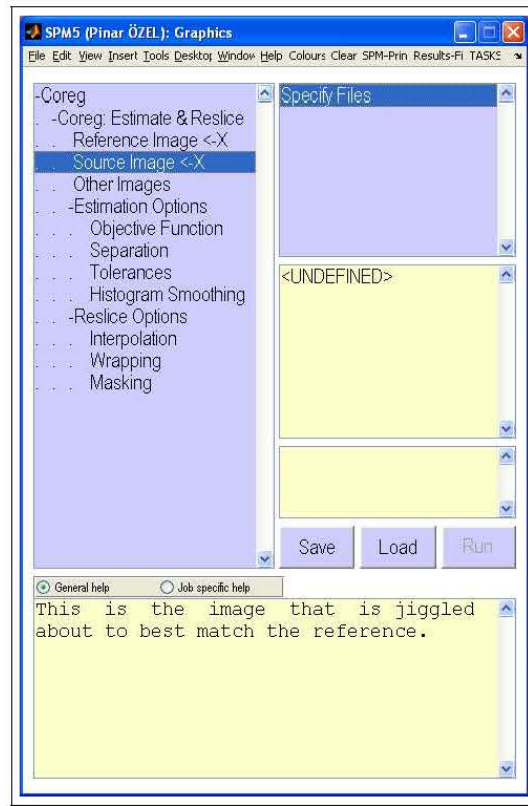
SPM5 (Pinar ÖZEL): Graphics

File Edit View Insert Tools Desktop Window Help Colours Clear SPM-Prin Results-Fi TASKS

-Coreg
. -Coreg: Estimate & Reslice
. . Reference Image <-X
. . Source Image <-X
. . Other Images
. . -Estimation Options
. . . Objective Function
. . . Separation
. . . Tolerances
. . . Histogram Smoothing
. . -Reslice Options
. . . Interpolation
. . . Wrapping
. . . Masking

Specify Files

<UNDEFINED>

Save Load Run

General help Job specific help

This is the image that is jiggled about to best match the reference.